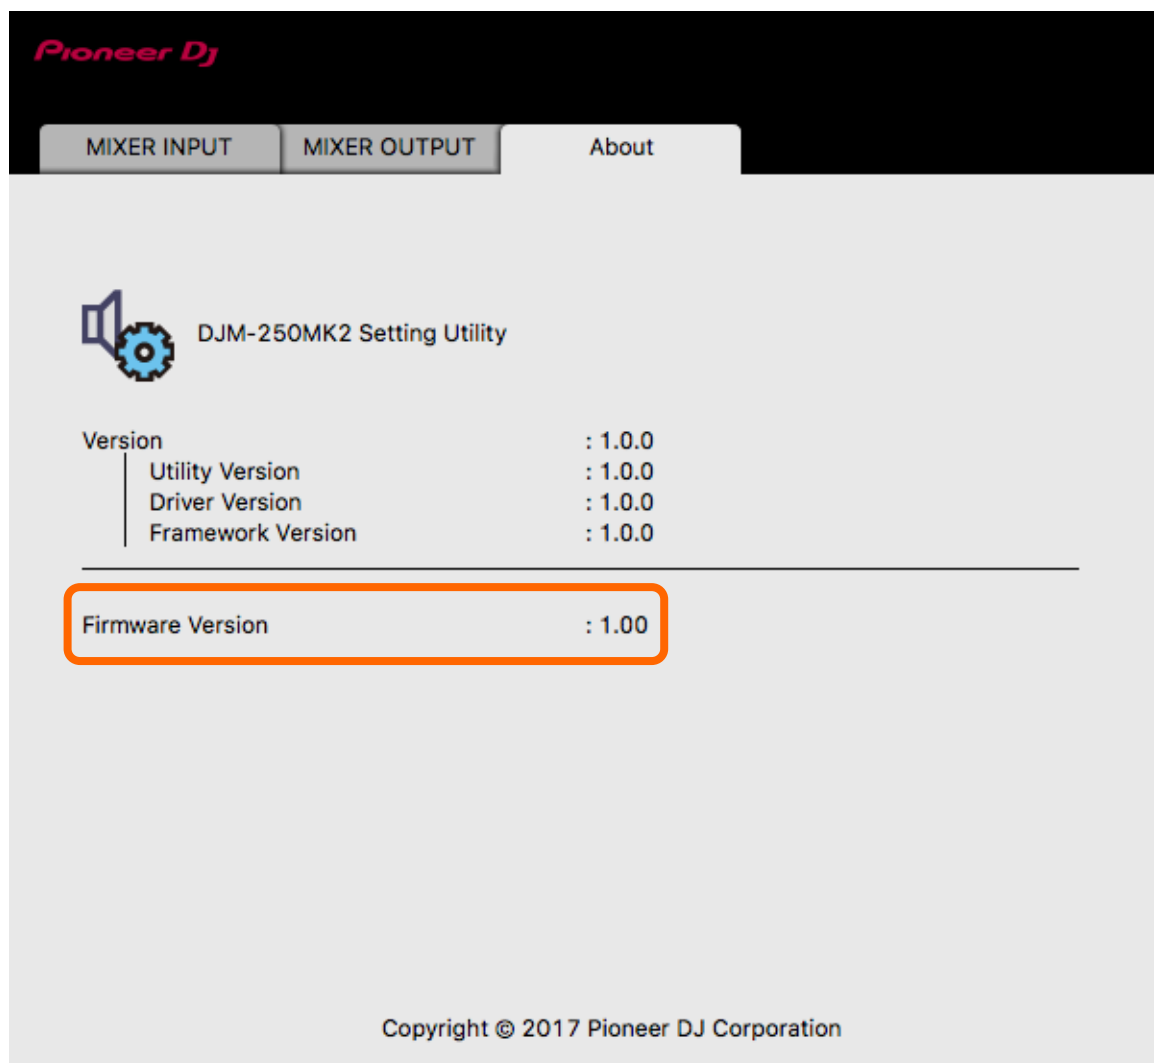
Pioneer DJ

MIXER INPUT | MIXER OUTPUT | About

DJM-250MK2 Setting Utility

Version : 1.0.0
Utility Version : 1.0.0
Driver Version : 1.0.0
Framework Version : 1.0.0

Firmware Version : 1.00

Copyright © 2017 Pioneer DJ Corporation